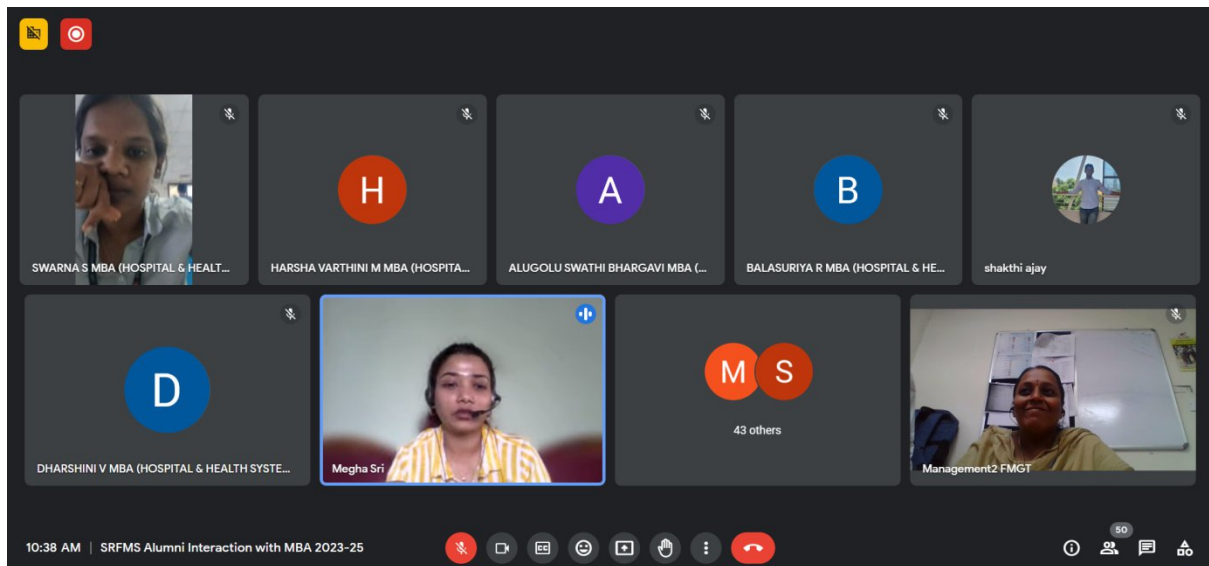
SWARNA S MBA (HOSPITAL & HEALT...

H
HARSHA VARTHINI M MBA (HOSPITA...

A
ALUGOLU SWATHI BHARGAVI MBA (...

B
BALASURIYA R MBA (HOSPITAL & HE...

shakthi ajay

D
DHARSHINI V MBA (HOSPITAL & HEALTH SYSTE...

Megha Sri

M S
43 others

Management2 FMGT

10:38 AM | SRFMS Alumni Interaction with MBA 2023-25

50